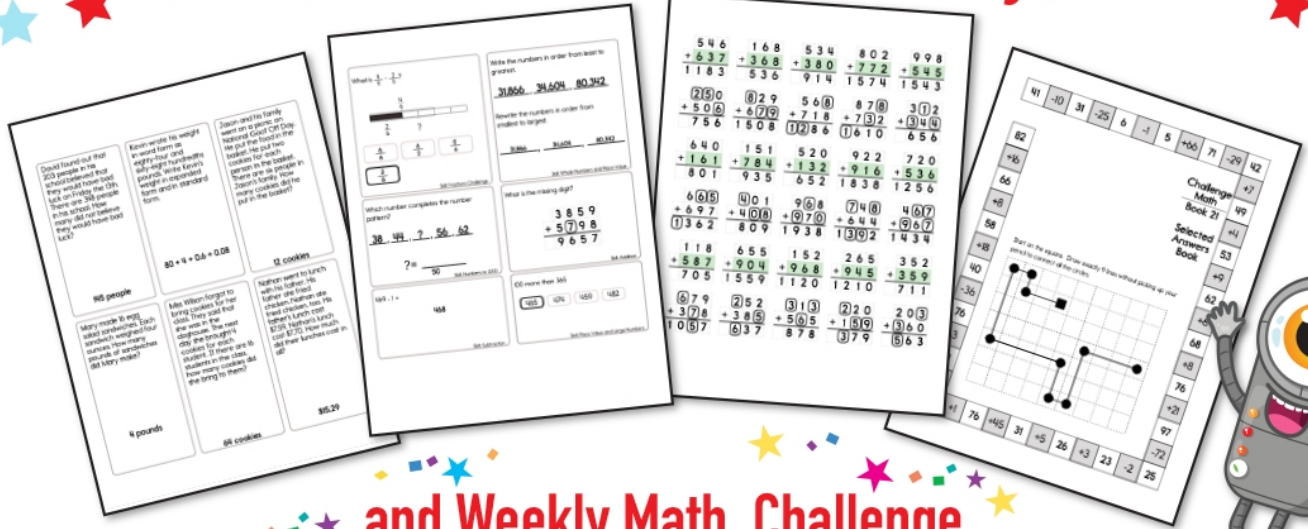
David found out that 203 people in his school believed that they would have bad luck on Friday the 13th. There are 318 people in his school. How many did not believe they would have bad luck?

115 people

Kevin wrote his weight in word form as eighty-four and sixty-eight hundredth pounds. Write Kevin's weight in expanded form and in standard form.

80 + 4 + 0.6 + 0.08

Jason and his family went on a picnic on National Goof Off Day. He put the food in the basket. He put two cookies for each person in the basket. There are six people in Jason's family. How many cookies did he put in the basket?

12 cookies

Mary made 16 egg salad sandwiches. Each sandwich weighed four ounces. How many pounds of sandwiches did Mary make?

4 pounds

Mrs Wilson forgot to bring cookies for her class. They said that she was in the doghouse. The next day she brought 4 cookies for each student. If there are 16 students in the class, how many cookies did she bring to them?

64 cookies

Nathan went to lunch with his father. His father ate fried chicken. Nathan also had chicken. His father's lunch cost $7.55. Nathan's lunch cost $7.72. How much did their lunches cost in all?

$15.29

What is $\frac{1}{4} - \frac{2}{8}$?

Write the numbers in order from least to greatest.

31,866 34,604 80,342

Rewrite the numbers in order from smallest to largest.

Which number completes the number pattern?

38 44 ? 56 62

?= 50

What is the missing digit?

3859
+5798
9657

100 more than 365

465 476 466 482

468

546 + 637 = 1183
168 + 368 = 536
534 + 380 = 914
802 + 772 = 1574
998 + 545 = 1543
250 + 506 = 756
829 + 679 = 1508
568 + 718 = 1286
878 + 732 = 1610
312 + 344 = 656
640 + 161 = 801
151 + 784 = 935
520 + 132 = 652
922 + 916 = 1838
720 + 536 = 1256
665 + 697 = 1362
401 + 408 = 809
968 + 970 = 1938
748 + 644 = 1392
467 + 967 = 1434
118 + 587 = 705
655 + 904 = 1559
152 + 968 = 1120
265 + 945 = 1210
352 + 359 = 711
679 + 378 = 1057
252 + 385 = 637
313 + 565 = 878
220 + 159 = 379
203 + 360 = 563

Challenge Math Book 21
Selected Answers Book

Start on the square. Draw exactly 8 lines without picking up your pencil to connect all the circles.

41 -10 31 -25 6 -1 5 +66 71 -29 42
82 +16 66 +8 58 +18 40 -36 76
+7 49 +4 53 +9 62 +14 48 +28 76 +21 97 -72 25
+1 76 +45 31 +5 26 +3 23 -2

and Weekly Math Challenge